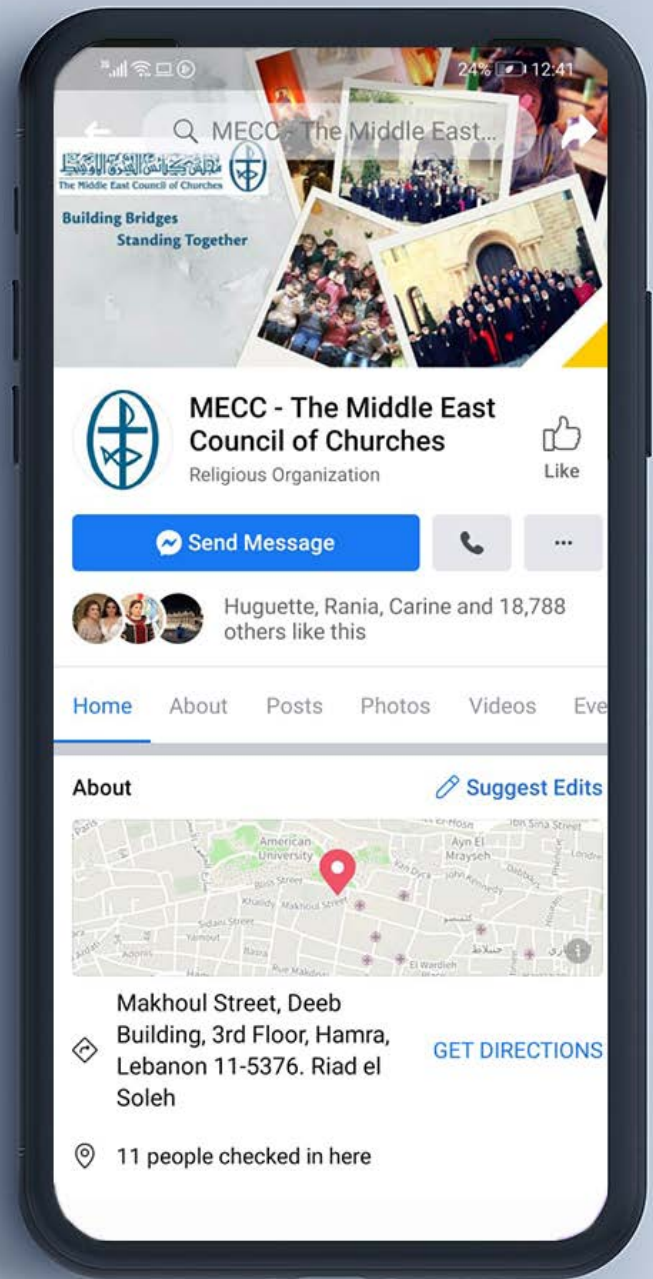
24% 12:41

MECC - The Middle East...

مجلس كنائس الشرق الأوسط
The Middle East Council of Churches

Building Bridges
Standing Together

MECC - The Middle East Council of Churches
Religious Organization

Like

Send Message

...

Huguette, Rania, Carine and 18,788 others like this

Home About Posts Photos Videos Eve

About

Suggest Edits

American University
Ayn El Mrayseh
Bliss Street
Van Dyck
John Kennedy
Makhoul Street
Sidani Street
Yamout
Abdel Aziz
Adonis
Rue Makdissi
Basra
El Wardieh
Ibn Sina Street
Londres

Makhoul Street, Deeb Building, 3rd Floor, Hamra, Lebanon 11-5376. Riad el Soleh

GET DIRECTIONS

11 people checked in here